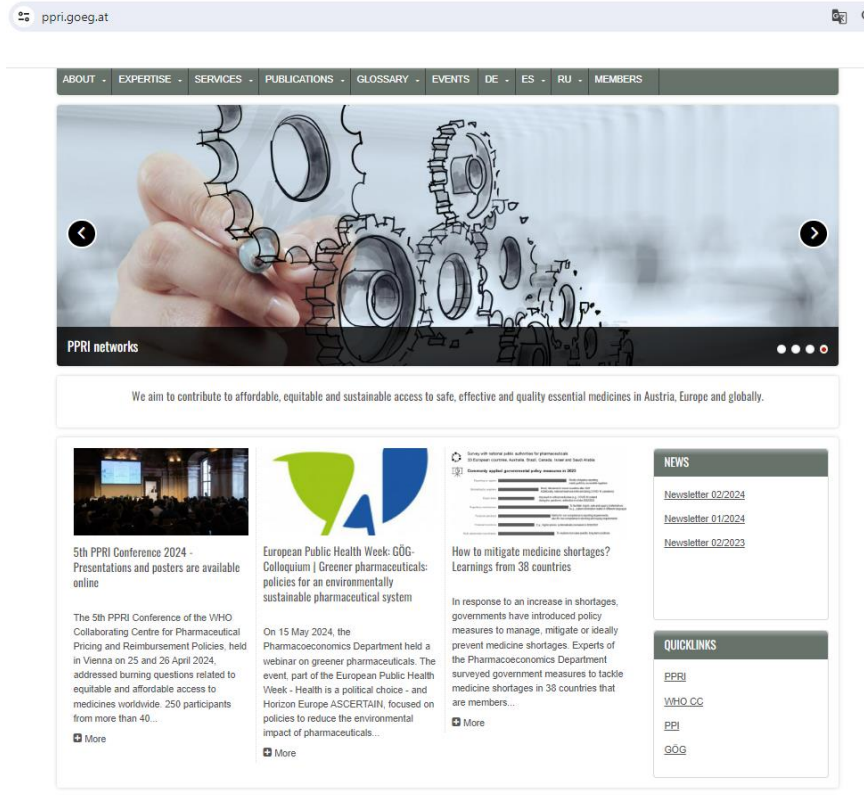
ppri.goeg.at

ABOUT - EXPERTISE - SERVICES - PUBLICATIONS - GLOSSARY - EVENTS DE - ES - RU - MEMBERS

PPRI networks

We aim to contribute to affordable, equitable and sustainable access to safe, effective and quality essential medicines in Austria, Europe and globally.

5th PPRI Conference 2024 - Presentations and posters are available online

The 5th PPRI Conference of the WHO Collaborating Centre for Pharmaceutical Pricing and Reimbursement Policies, held in Vienna on 25 and 26 April 2024, addressed burning questions related to equitable and affordable access to medicines worldwide. 250 participants from more than 40...

More

European Public Health Week: GÖG-Colloquium | Greener pharmaceuticals: policies for an environmentally sustainable pharmaceutical system

On 15 May 2024, the Pharmacoeconomics Department held a webinar on greener pharmaceuticals. The event, part of the European Public Health Week - Health is a political choice - and Horizon Europe ASCERTAIN, focused on policies to reduce the environmental impact of pharmaceuticals...

More

Survey with national public authorities for pharmaceuticals
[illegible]
Commonly applied governmental policy measures in 2023

How to mitigate medicine shortages? Learnings from 38 countries

In response to an increase in shortages, governments have introduced policy measures to manage, mitigate or ideally prevent medicine shortages. Experts of the Pharmacoeconomics Department surveyed government measures to tackle medicine shortages in 38 countries that are members...

More

NEWS

Newsletter 02/2024

Newsletter 01/2024

Newsletter 02/2023

QUICKLINKS

PPRI

WHO CC

PPI

GÖG